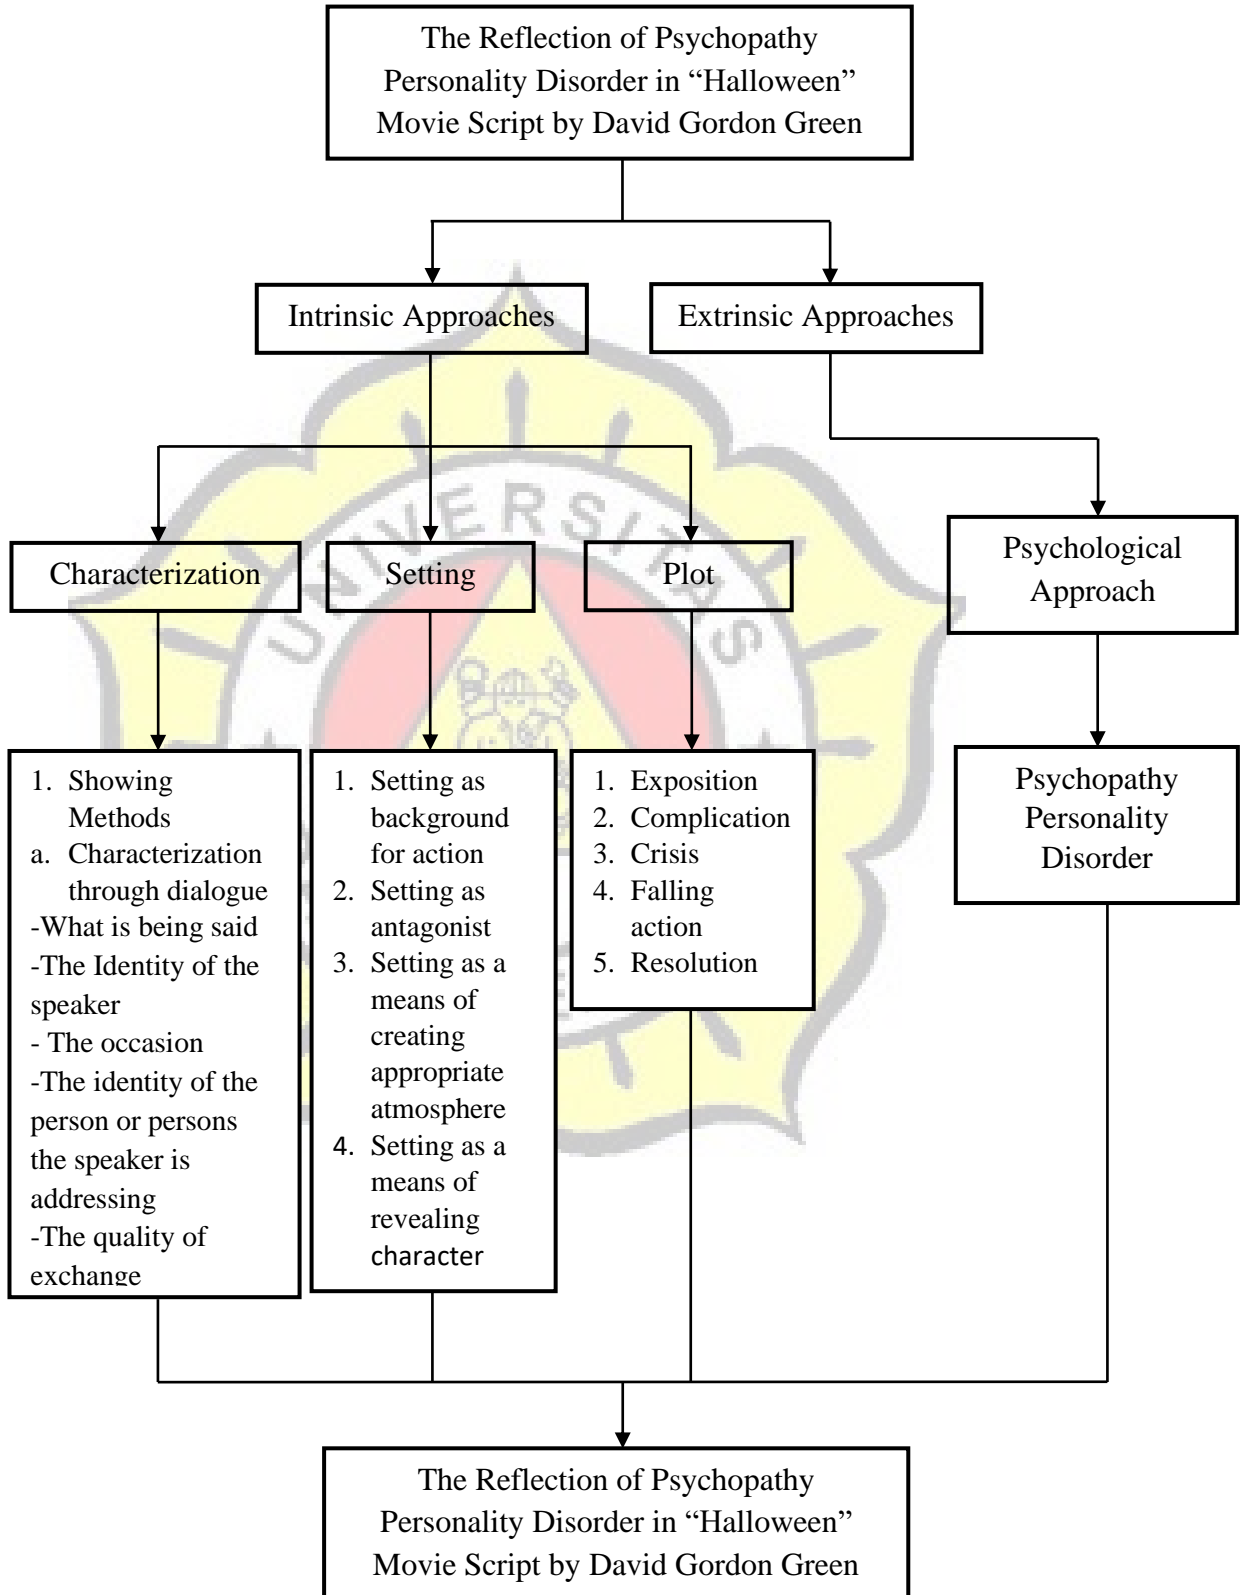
The Reflection of Psychopathy Personality Disorder in "Halloween" Movie Script by David Gordon Green

Intrinsic Approaches

Extrinsic Approaches

Characterization

Setting

Plot

Psychological Approach

1. Showing Methods
a. Characterization through dialogue
-What is being said
-The Identity of the speaker
- The occasion
-The identity of the person or persons the speaker is addressing
-The quality of exchange

1. Setting as background for action
2. Setting as antagonist
3. Setting as a means of creating appropriate atmosphere
4. Setting as a means of revealing character

1. Exposition
2. Complication
3. Crisis
4. Falling action
5. Resolution

Psychopathy Personality Disorder

The Reflection of Psychopathy Personality Disorder in "Halloween" Movie Script by David Gordon Green